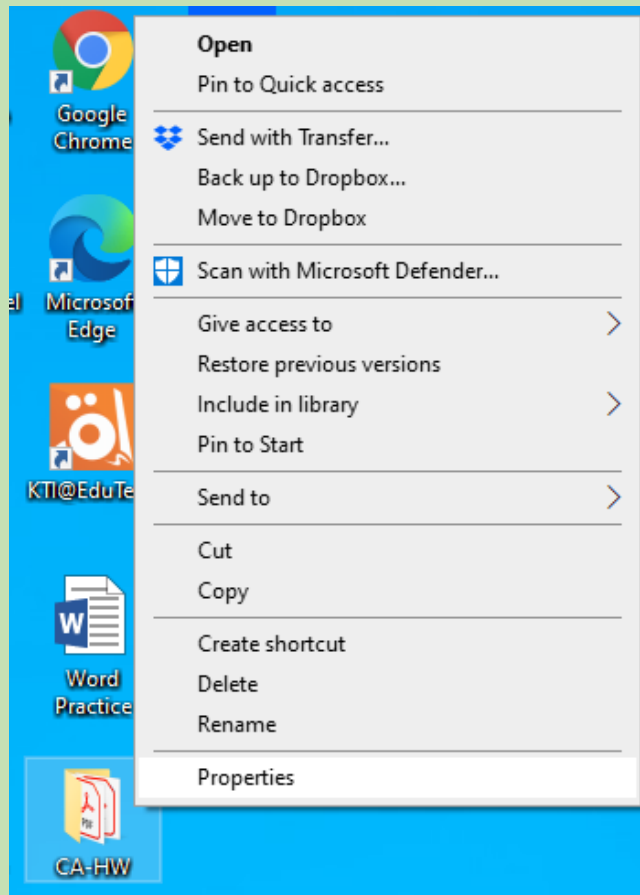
Google Chrome

el

Microsof Edge

KTI@EduTe

Word Practice

CA-HW

Open
Pin to Quick access

Send with Transfer...
Back up to Dropbox...
Move to Dropbox

Scan with Microsoft Defender...

Give access to
Restore previous versions
Include in library
Pin to Start

Send to

Cut
Copy

Create shortcut
Delete
Rename

Properties